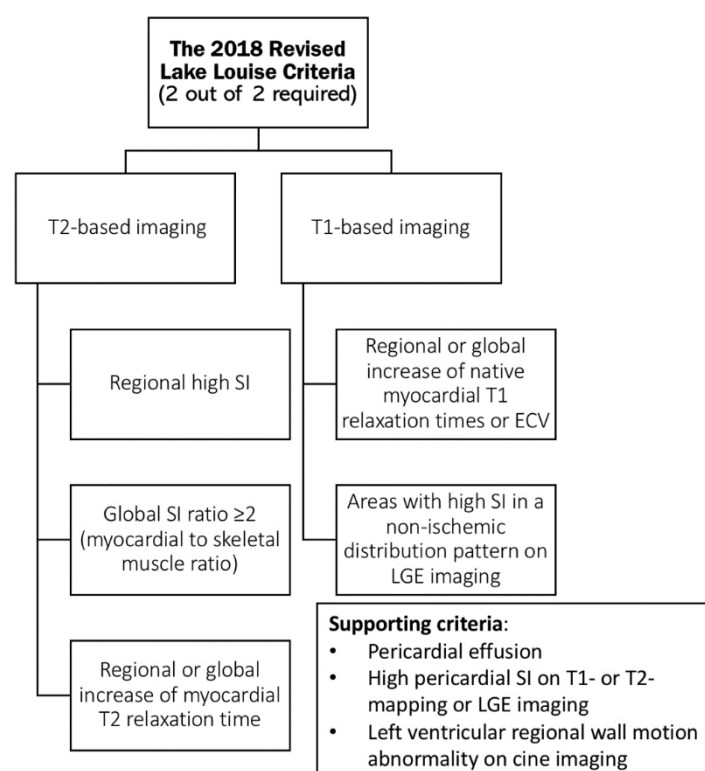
**The 2018 Revised Lake Louise Criteria**
(2 out of 2 required)

T2-based imaging

Regional high SI

Global SI ratio ≥2 (myocardial to skeletal muscle ratio)

Regional or global increase of myocardial T2 relaxation time

T1-based imaging

Regional or global increase of native myocardial T1 relaxation times or ECV

Areas with high SI in a non-ischemic distribution pattern on LGE imaging

**Supporting criteria**:
• Pericardial effusion
• High pericardial SI on T1- or T2-mapping or LGE imaging
• Left ventricular regional wall motion abnormality on cine imaging